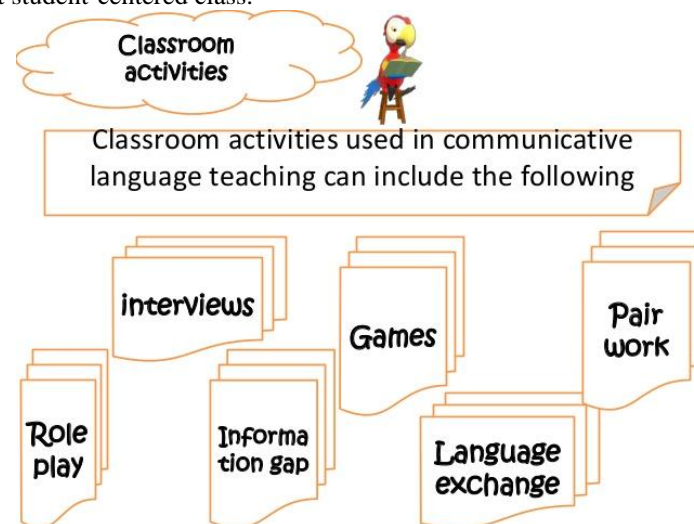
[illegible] student-centered class.

Classroom activities

Classroom activities used in communicative language teaching can include the following

interviews

Games

Pair work

Role play

Informa tion gap

Language exchange